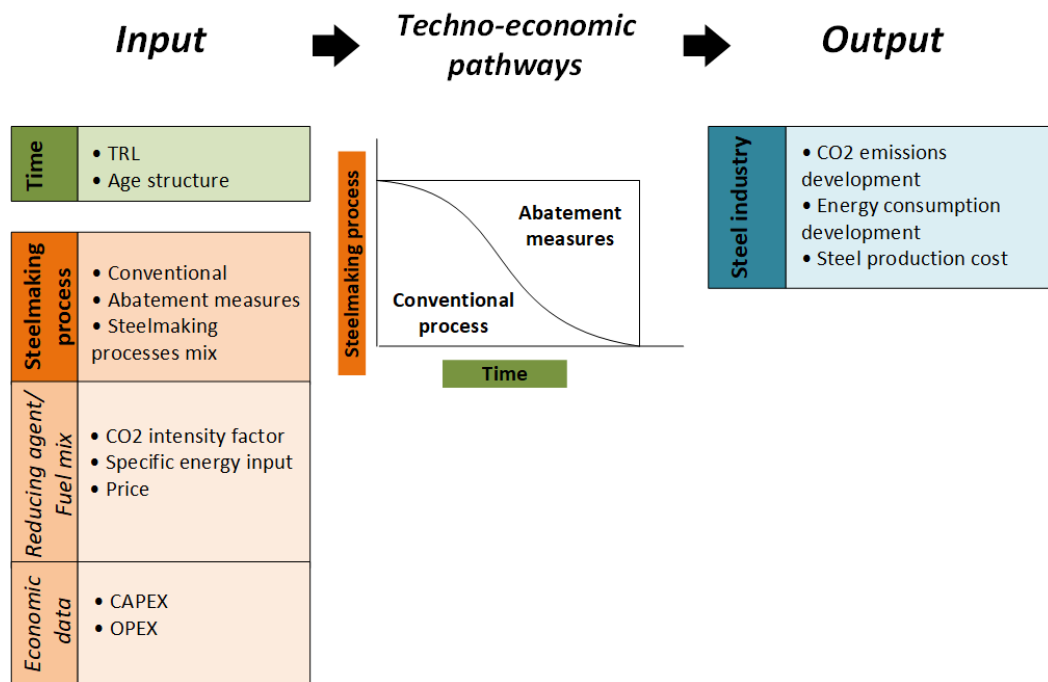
Input

Techno-economic pathways

Output

Time
• TRL
• Age structure

Steelmaking process
• Conventional
• Abatement measures
• Steelmaking processes mix

Reducing agent/ Fuel mix
• CO2 intensity factor
• Specific energy input
• Price

Economic data
• CAPEX
• OPEX

Steelmaking process
Abatement measures
Conventional process
Time

Steel industry
• CO2 emissions development
• Energy consumption development
• Steel production cost